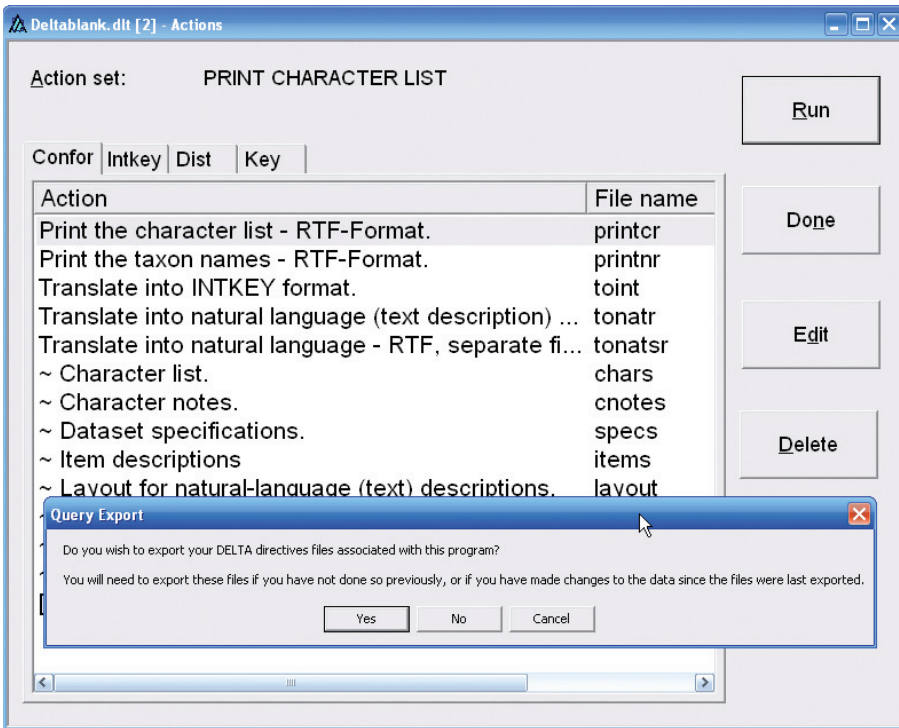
Deltablank.dlt [2] - Actions

Action set: PRINT CHARACTER LIST

Run

Done

Edit

Delete

Confor | Intkey | Dist | Key

| Action | File name |
|---|---|
| Print the character list - RTF-Format. | printcr |
| Print the taxon names - RTF-Format. | printnr |
| Translate into INTKEY format. | toint |
| Translate into natural language (text description) ... | tonatr |
| Translate into natural language - RTF, separate fi... | tonatsr |
| ~ Character list. | chars |
| ~ Character notes. | cnotes |
| ~ Dataset specifications. | specs |
| ~ Item descriptions | items |
| ~ Layout for natural-language (text) descriptions. | layout |

Query Export

Do you wish to export your DELTA directives files associated with this program?

You will need to export these files if you have not done so previously, or if you have made changes to the data since the files were last exported.

Yes No Cancel